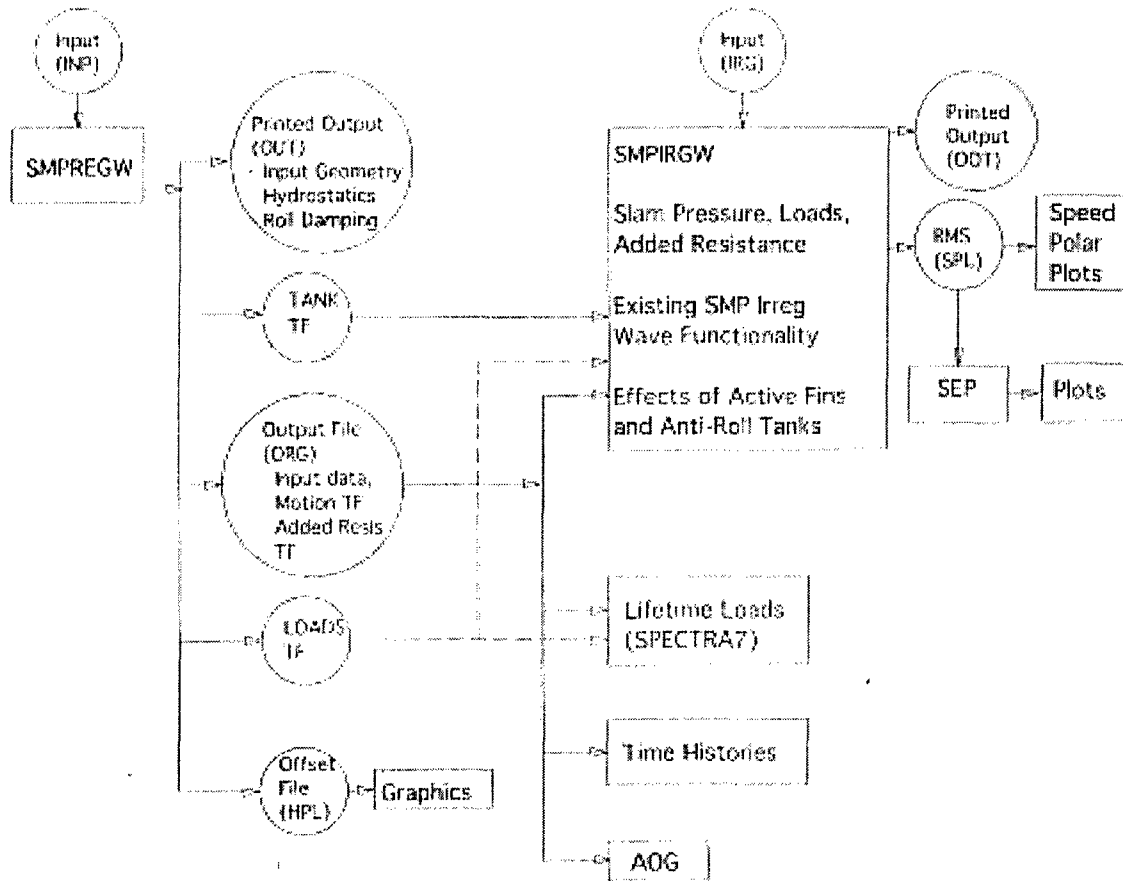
Input (INP)

SMPREGW

Printed Output (OUT) - Input Geometry Hydrostatics Roll Damping

TANK TF

Output File (ORG) Input data, Motion TF Added Resis TF

LOADS TF

Offset File (HPL)

Graphics

Input (IRG)

SMPIRGW

Slam Pressure, Loads, Added Resistance

Existing SMP Irreg Wave Functionality

Effects of Active Fins and Anti-Roll Tanks

Printed Output (OOT)

RMS (SPL)

Speed Polar Plots

SEP

Plots

Lifetime Loads (SPECTRA7)

Time Histories

AOG